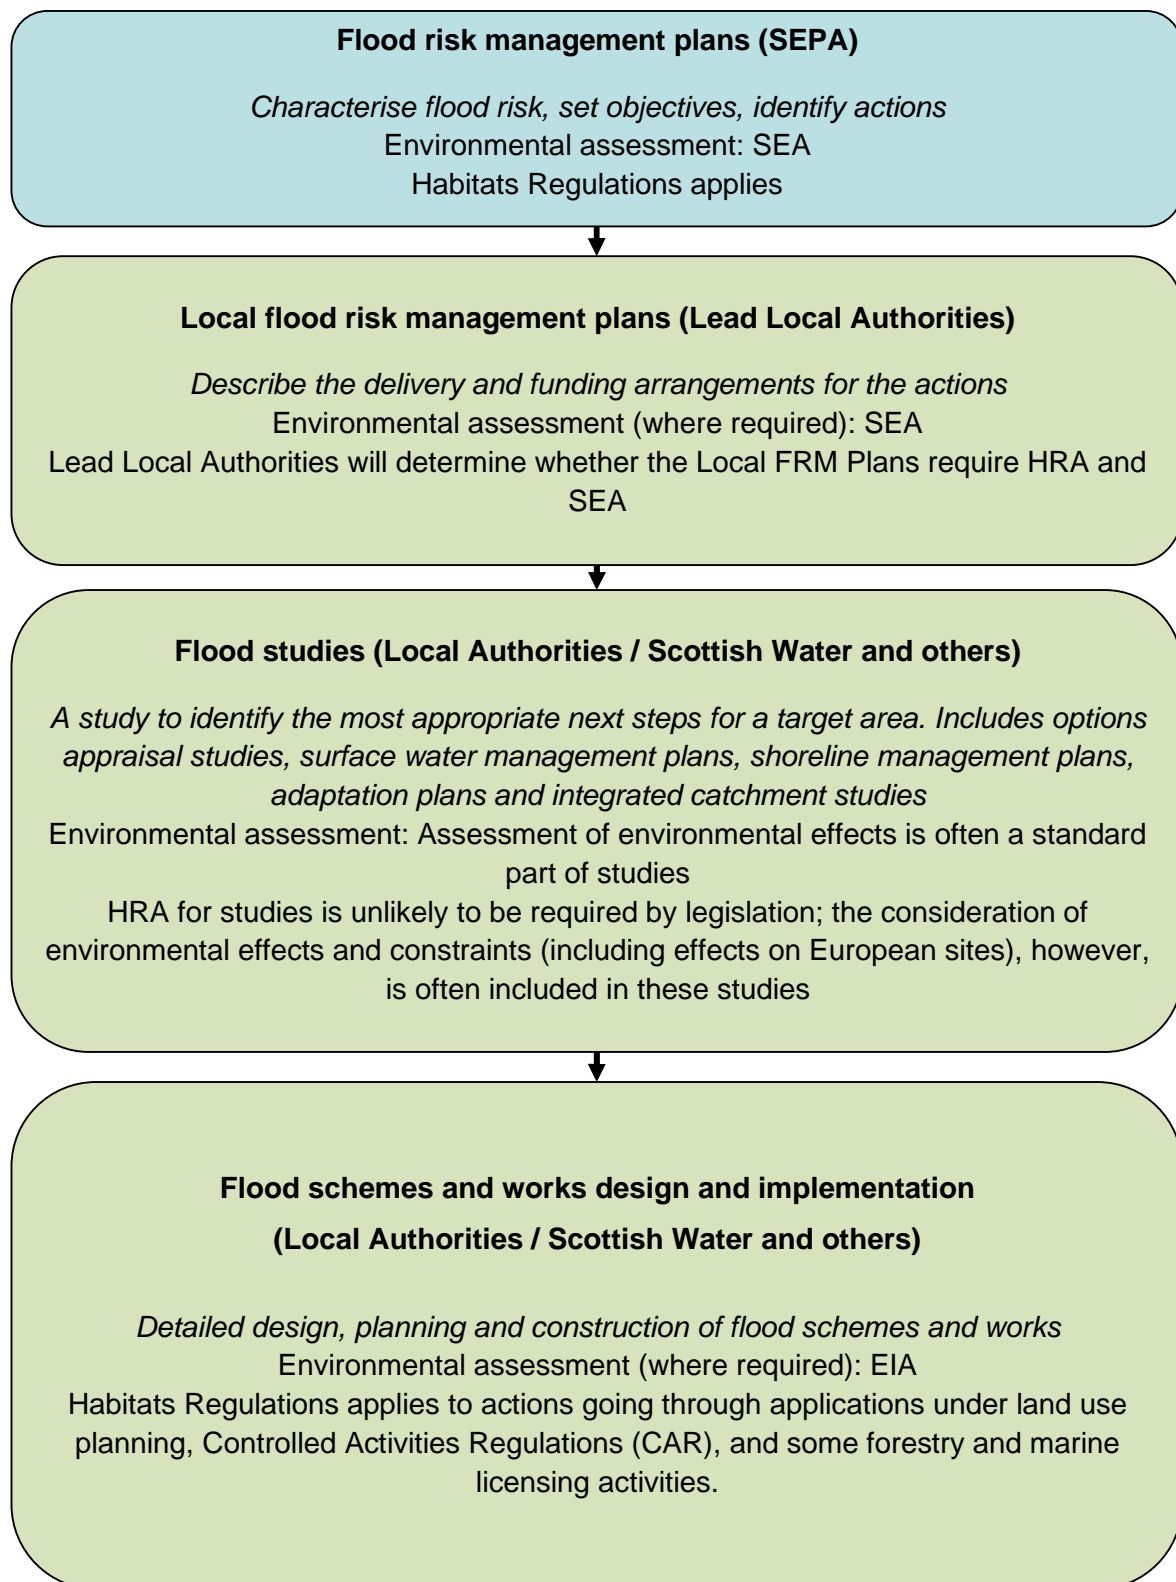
**Flood risk management plans (SEPA)**

*Characterise flood risk, set objectives, identify actions*
Environmental assessment: SEA
Habitats Regulations applies

**Local flood risk management plans (Lead Local Authorities)**

*Describe the delivery and funding arrangements for the actions*
Environmental assessment (where required): SEA
Lead Local Authorities will determine whether the Local FRM Plans require HRA and SEA

**Flood studies (Local Authorities / Scottish Water and others)**

*A study to identify the most appropriate next steps for a target area. Includes options appraisal studies, surface water management plans, shoreline management plans, adaptation plans and integrated catchment studies*
Environmental assessment: Assessment of environmental effects is often a standard part of studies
HRA for studies is unlikely to be required by legislation; the consideration of environmental effects and constraints (including effects on European sites), however, is often included in these studies

**Flood schemes and works design and implementation**

**(Local Authorities / Scottish Water and others)**

*Detailed design, planning and construction of flood schemes and works*
Environmental assessment (where required): EIA
Habitats Regulations applies to actions going through applications under land use planning, Controlled Activities Regulations (CAR), and some forestry and marine licensing activities.